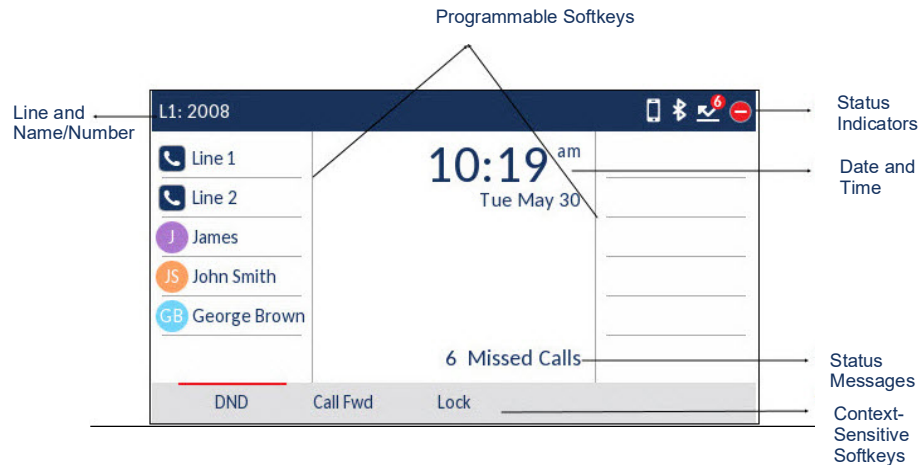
Programmable Softkeys

Line and Name/Number

L1: 2008

6

Status Indicators

Line 1

Line 2

J James

JS John Smith

GB George Brown

10:19 am

Tue May 30

Date and Time

6 Missed Calls

Status Messages

DND

Call Fwd

Lock

Context-Sensitive Softkeys